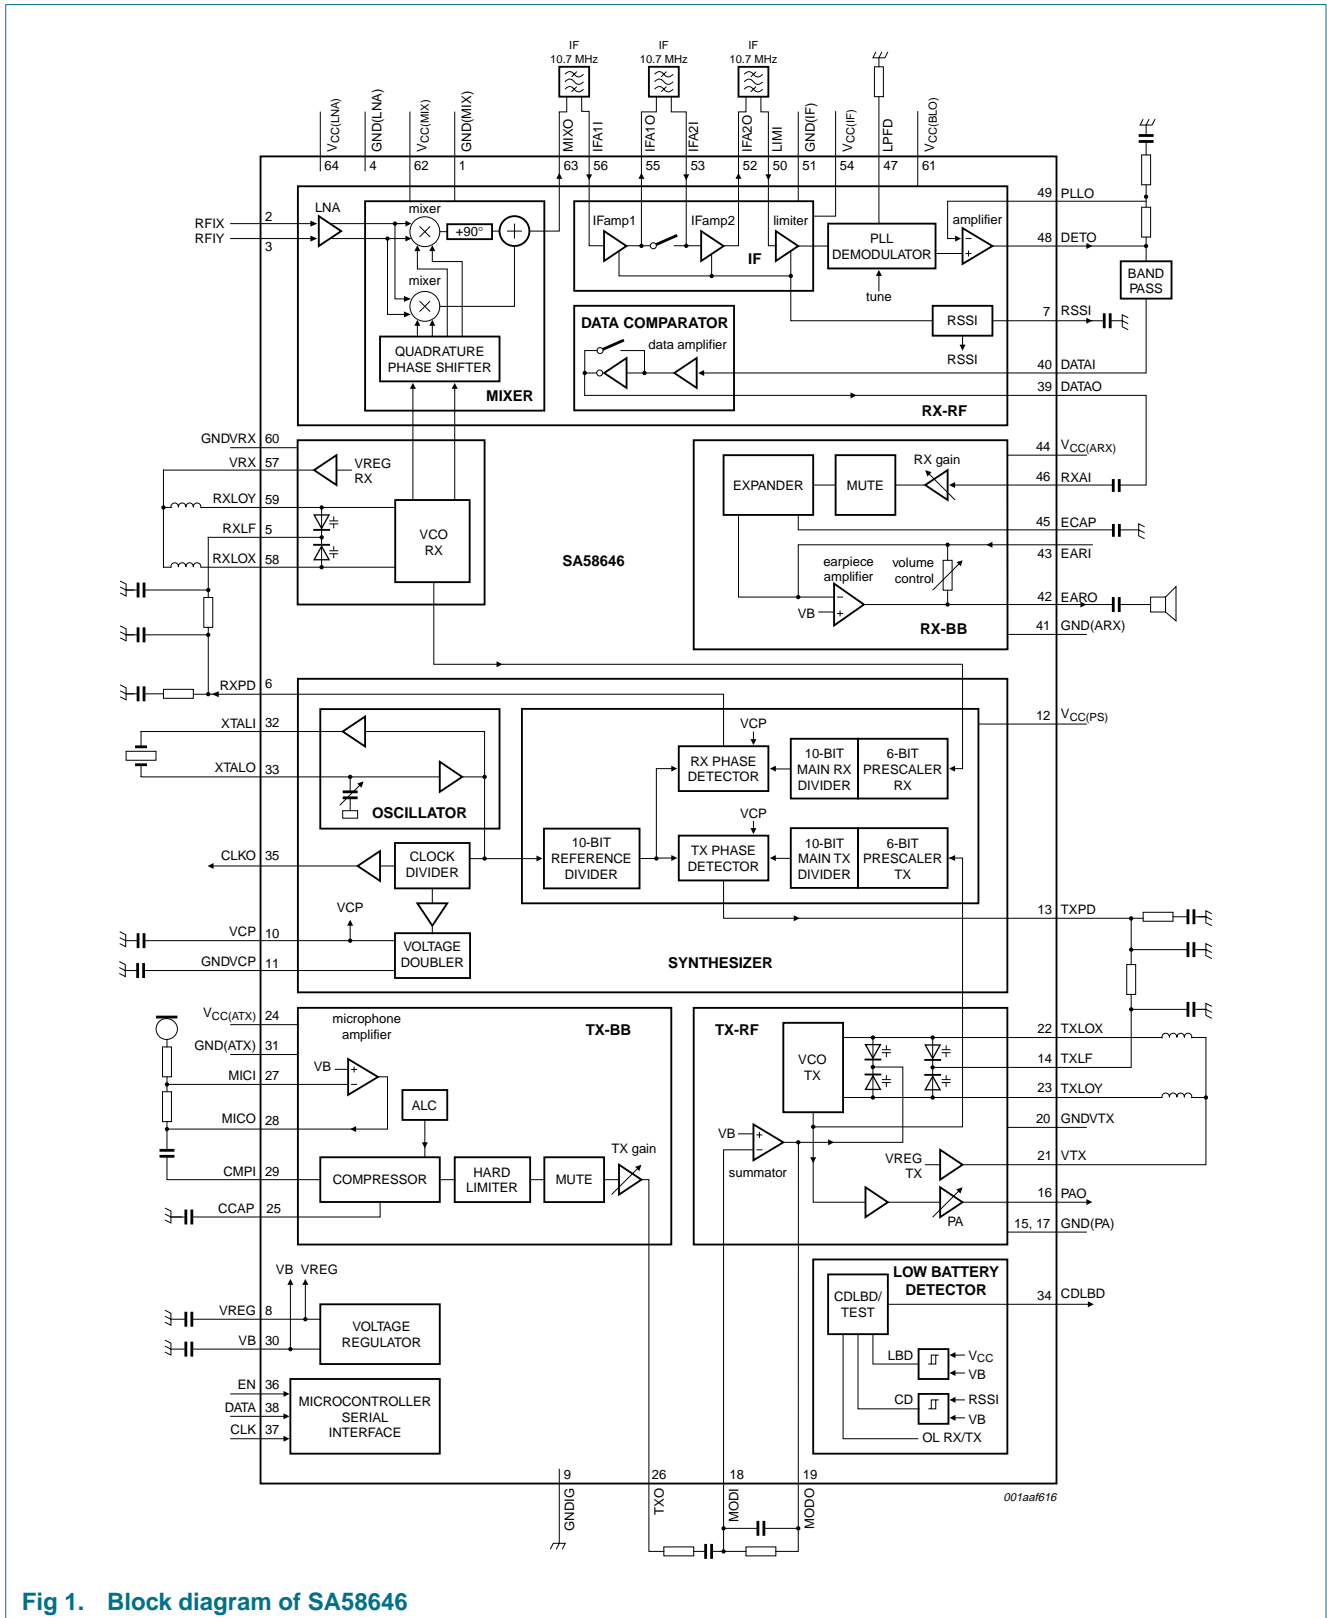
IF 10.7 MHz
IF 10.7 MHz
IF 10.7 MHz

$V_{CC(LNA)}$ 64
GND(LNA) 4
$V_{CC(MIX)}$ 62
GND(MIX) 1
MIXO 63
IFA1I 56
IFA1O 55
IFA2I 53
IFA2O 52
LIMI 50
GND(IF) 51
$V_{CC(IF)}$ 54
LPFD 47
$V_{CC(BLO)}$ 61

LNA
mixer
+90°
mixer
QUADRATURE PHASE SHIFTER
MIXER
RFIX 2
RFIY 3

IFamp1
IFamp2
limiter
IF
PLL DEMODULATOR
tune
amplifier
49 PLLO
48 DETO
BAND PASS
RSSI
RSSI
7 RSSI
DATA COMPARATOR
data amplifier
40 DATAI
39 DATAO
RX-RF

GNDVRX 60
VRX 57
VREG RX
RXLOY 59
RXLF 5
RXLOX 58
VCO RX
SA58646

44 $V_{CC(ARX)}$
RX gain
EXPANDER
MUTE
46 RXAI
45 ECAP
43 EARI
earpiece amplifier
volume control
VB
42 EARO
RX-BB
41 GND(ARX)

RXPD 6
XTALI 32
XTALO 33
OSCILLATOR
CLKO 35
CLOCK DIVIDER
VCP
VCP 10
GNDVCP 11
VOLTAGE DOUBLER
VCP
RX PHASE DETECTOR
10-BIT MAIN RX DIVIDER
6-BIT PRESCALER RX
10-BIT REFERENCE DIVIDER
VCP
TX PHASE DETECTOR
10-BIT MAIN TX DIVIDER
6-BIT PRESCALER TX
SYNTHESIZER
12 $V_{CC(PS)}$
13 TXPD

$V_{CC(ATX)}$ 24
GND(ATX) 31
MICI 27
MICO 28
CMPI 29
CCAP 25
microphone amplifier
VB
TX-BB
ALC
COMPRESSOR
HARD LIMITER
MUTE
TX gain

TX-RF
VCO TX
VB
summator
VREG TX
PA
22 TXLOX
14 TXLF
23 TXLOY
20 GNDVTX
21 VTX
16 PAO
15, 17 GND(PA)

VB VREG
VREG 8
VB 30
VOLTAGE REGULATOR
EN 36
DATA 38
CLK 37
MICROCONTROLLER SERIAL INTERFACE

LOW BATTERY DETECTOR
CDLBD/ TEST
34 CDLBD
LBD
$V_{CC}$
VB
CD
RSSI
VB
OL RX/TX

9 GNDIG
26 TXO
18 MODI
19 MODO
001aaf616

Fig 1. Block diagram of SA58646